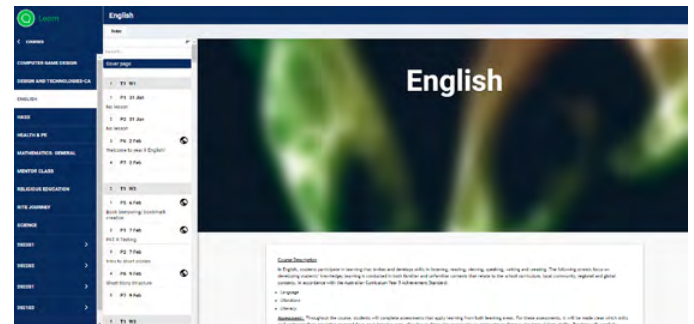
Learn

English

< LEARNING

Notes

COMPUTER GAME DESIGN

DESIGN AND TECHNOLOGIES CA

ENGLISH

HASS

HEALTH & PE

MATHEMATICS GENERAL

MENTOR CLASS

RELIGIOUS EDUCATION

RTS JOURNEY

SCIENCE

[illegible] >

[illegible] >

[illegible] >

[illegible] >

Search...

Cover page

T1 W1

P5 31 Jan
No lesson

P2 31 Jan
No lesson

P6 2 Feb
Welcome to Year 9 English!

P7 2 Feb

T1 W2

P5 6 Feb
Book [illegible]

P1 7 Feb
PAT-R Testing

P2 7 Feb
Intro to short stories

P6 9 Feb
Short Story Structure

P7 9 Feb

T1 W3

English

Course Description

In English, students participate in learning that evolves and develops skills in listening, reading, viewing, speaking, writing and creating. The following strands focus on developing students' knowledge; learning is conducted in both familiar and unfamiliar contexts that relate to the school curriculum, local community, regional and global contexts, in accordance with the Australian Curriculum Year 9 Achievement Standard:

• Language
• Literature
• Literacy

Assessment: Throughout the course, students will complete assessments that apply learning from both teaching areas. For these assessments, it will be made clear which skills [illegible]